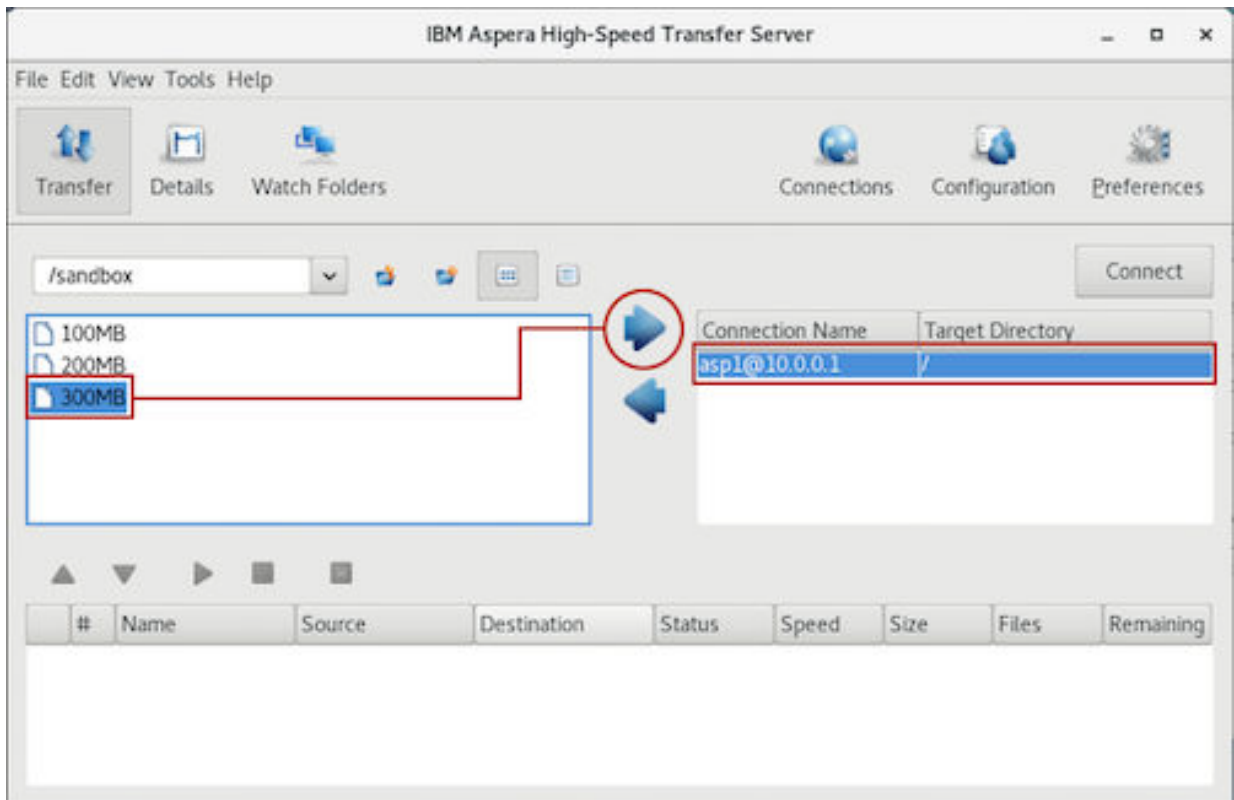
IBM Aspera High-Speed Transfer Server

File Edit View Tools Help

Transfer Details Watch Folders Connections Configuration Preferences

/sandbox

Connect

100MB
200MB
300MB

| Connection Name | Target Directory |
|---|---|
| asp1@10.0.0.1 | / |

| # | Name | Source | Destination | Status | Speed | Size | Files | Remaining |
|---|---|---|---|---|---|---|---|---|